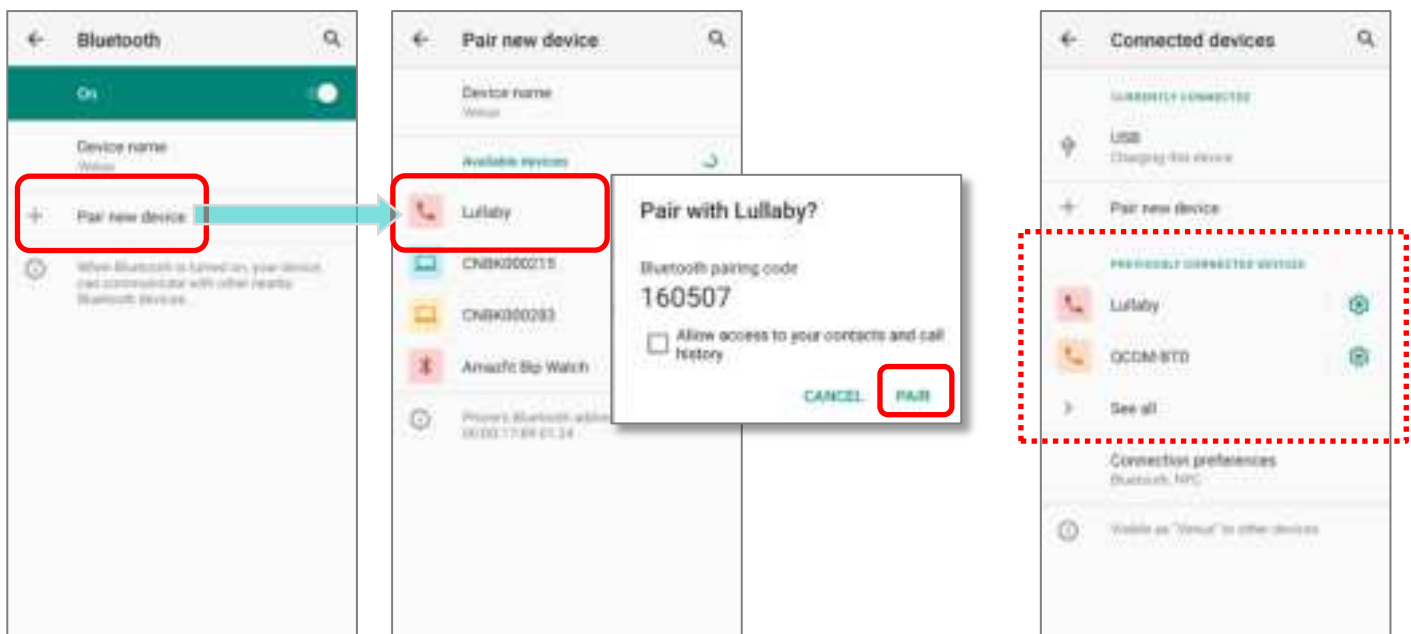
Bluetooth

On

Device name
Venus

Pair new device

When Bluetooth is turned on, your device can communicate with other nearby Bluetooth devices.

Pair new device

Device name
Venus

Available devices

Lullaby

CNBK000215

CNBK000283

Amazfit Bip Watch

Phone's Bluetooth address: 00:00:17:89:01:24

Pair with Lullaby?

Bluetooth pairing code
160507

Allow access to your contacts and call history

CANCEL PAIR

Connected devices

CURRENTLY CONNECTED

USB
Charging this device

Pair new device

PREVIOUSLY CONNECTED DEVICES

Lullaby

QCOM-BTD

See all

Connection preferences
Bluetooth, NFC

Visible as "Venus" to other devices